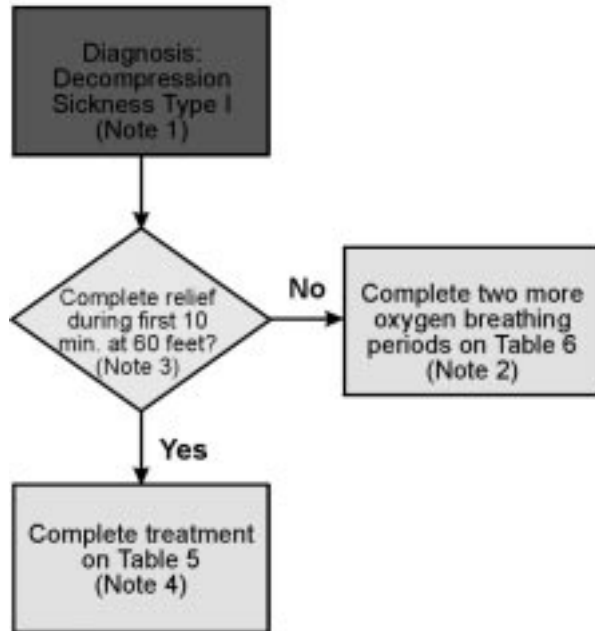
Diagnosis: Decompression Sickness Type I (Note 1)

Complete relief during first 10 min. at 60 feet? (Note 3)

No

Complete two more oxygen breathing periods on Table 6 (Note 2)

Yes

Complete treatment on Table 5 (Note 4)